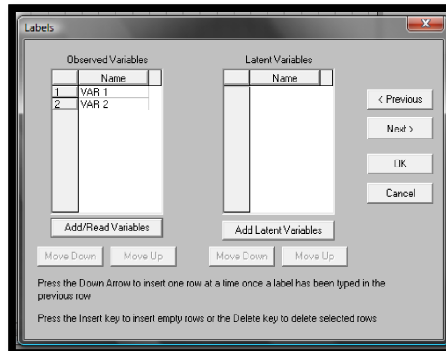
Labels

Observed Variables

| | Name |
|---|---|
| 1 | VAR 1 |
| 2 | VAR 2 |

Latent Variables

| | Name |
|---|---|

< Previous

Next >

OK

Cancel

Add/Read Variables

Add Latent Variables

Move Down

Move Up

Move Down

Move Up

Press the Down Arrow to insert one row at a time once a label has been typed in the previous row

Press the Insert key to insert empty rows or the Delete key to delete selected rows